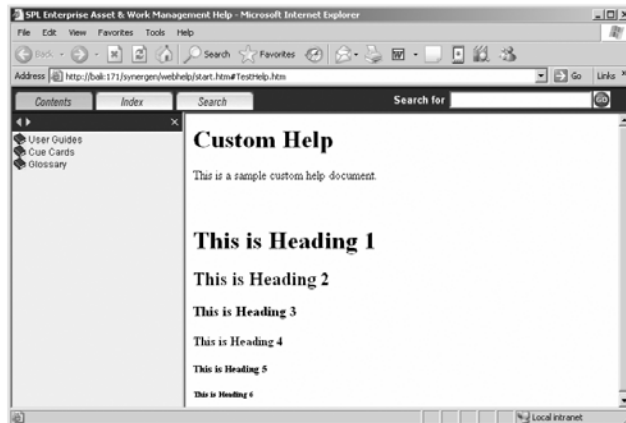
SPL Enterprise Asset & Work Management Help - Microsoft Internet Explorer

File Edit View Favorites Tools Help

Back Search Favorites

Address http://balki:171/synergen/webhelp/start.htm#TestHelp.htm Go Links

Contents Index Search Search for GO

User Guides
Cue Cards
Glossary

Custom Help

This is a sample custom help document.

This is Heading 1

This is Heading 2

This is Heading 3

This is Heading 4

This is Heading 5

This is Heading 6

Local intranet